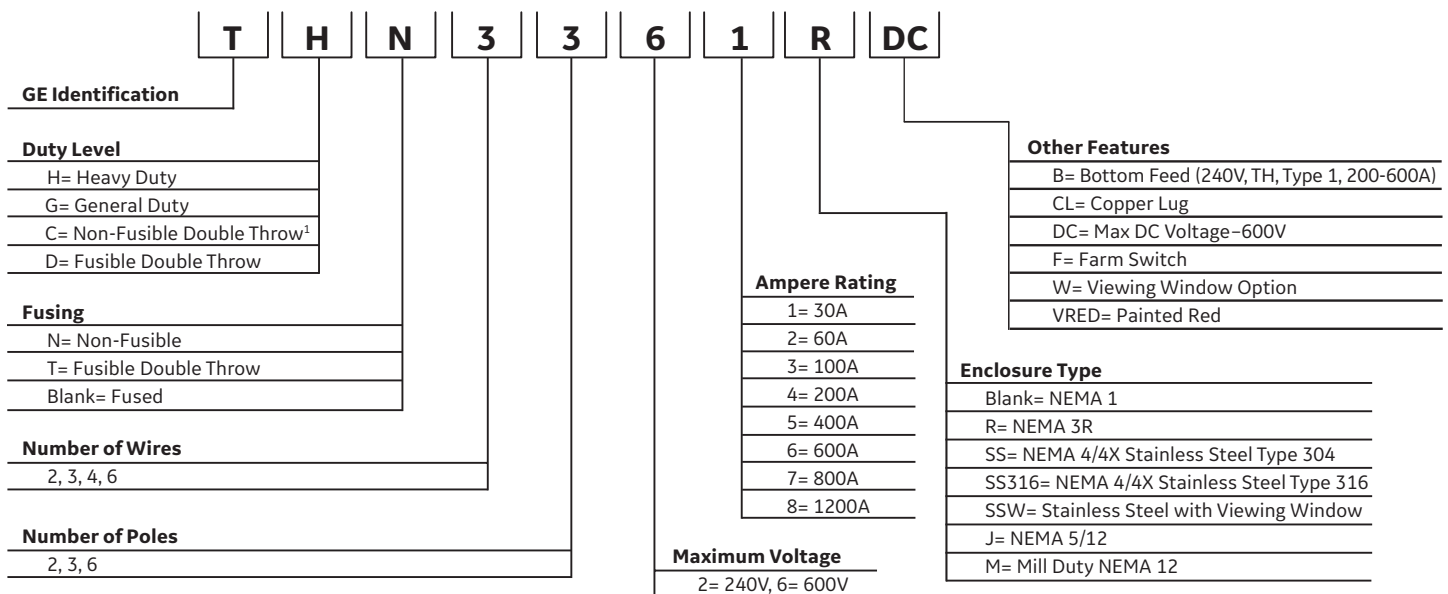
T H N 3 3 6 1 R DC

GE Identification

Duty Level
H= Heavy Duty
G= General Duty
C= Non-Fusible Double Throw$^1$
D= Fusible Double Throw

Fusing
N= Non-Fusible
T= Fusible Double Throw
Blank= Fused

Number of Wires
2, 3, 4, 6

Number of Poles
2, 3, 6

Maximum Voltage
2= 240V, 6= 600V

Ampere Rating
1= 30A
2= 60A
3= 100A
4= 200A
5= 400A
6= 600A
7= 800A
8= 1200A

Other Features
B= Bottom Feed (240V, TH, Type 1, 200-600A)
CL= Copper Lug
DC= Max DC Voltage–600V
F= Farm Switch
W= Viewing Window Option
VRED= Painted Red

Enclosure Type
Blank= NEMA 1
R= NEMA 3R
SS= NEMA 4/4X Stainless Steel Type 304
SS316= NEMA 4/4X Stainless Steel Type 316
SSW= Stainless Steel with Viewing Window
J= NEMA 5/12
M= Mill Duty NEMA 12